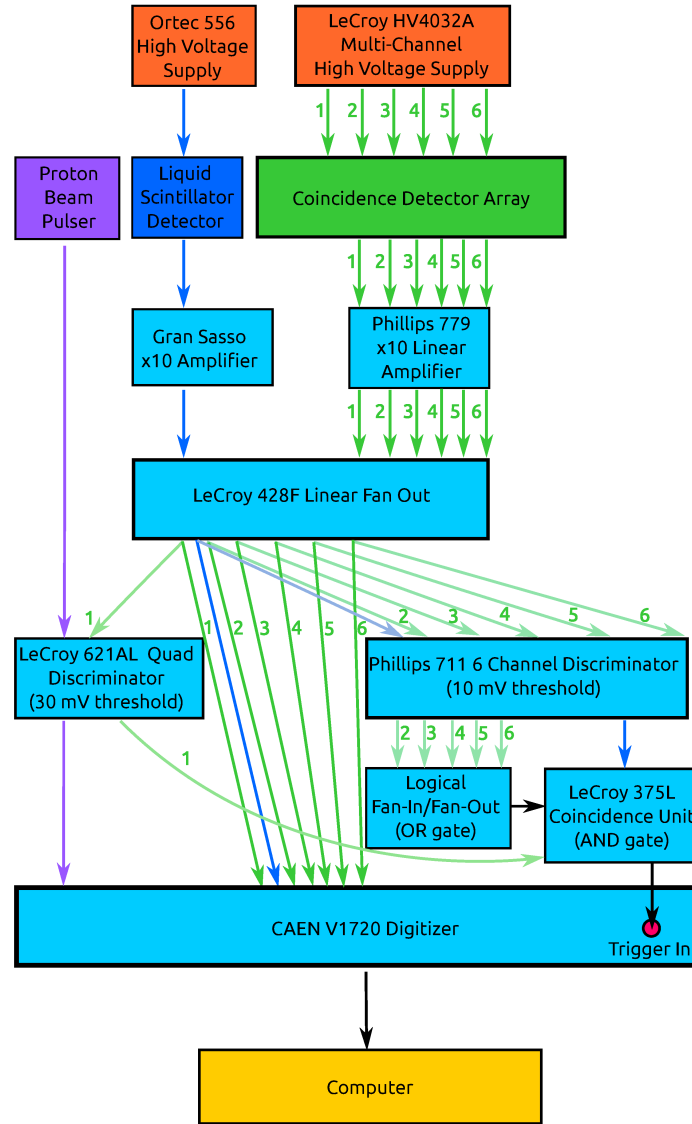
Ortec 556 High Voltage Supply

LeCroy HV4032A Multi-Channel High Voltage Supply

1 2 3 4 5 6

Proton Beam Pulser

Liquid Scintillator Detector

Coincidence Detector Array

1 2 3 4 5 6

Gran Sasso x10 Amplifier

Phillips 779 x10 Linear Amplifier

1 2 3 4 5 6

LeCroy 428F Linear Fan Out

1

1 2 3 4 5 6

2 3 4 5 6

LeCroy 621AL Quad Discriminator (30 mV threshold)

Phillips 711 6 Channel Discriminator (10 mV threshold)

2 3 4 5 6

1

Logical Fan-In/Fan-Out (OR gate)

LeCroy 375L Coincidence Unit (AND gate)

CAEN V1720 Digitizer

Trigger In

Computer